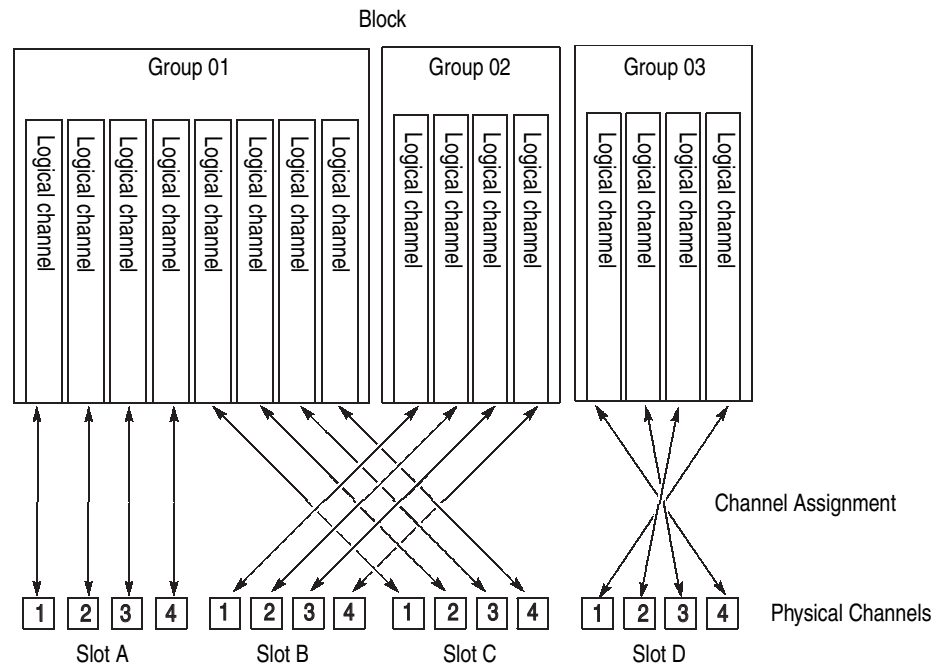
Block

Group 01

Logical channel
Logical channel
Logical channel
Logical channel
Logical channel
Logical channel
Logical channel
Logical channel

Group 02

Logical channel
Logical channel
Logical channel
Logical channel

Group 03

Logical channel
Logical channel
Logical channel
Logical channel

Channel Assignment

1 2 3 4
Slot A

1 2 3 4
Slot B

1 2 3 4
Slot C

1 2 3 4
Slot D

Physical Channels